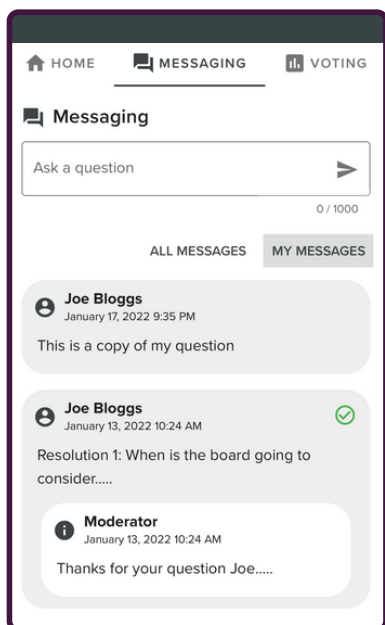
HOME MESSAGING VOTING

Messaging

Ask a question

0 / 1000

ALL MESSAGES MY MESSAGES

Joe Bloggs
January 17, 2022 9:35 PM

This is a copy of my question

Joe Bloggs
January 13, 2022 10:24 AM

Resolution 1: When is the board going to consider.....

Moderator
January 13, 2022 10:24 AM

Thanks for your question Joe.....